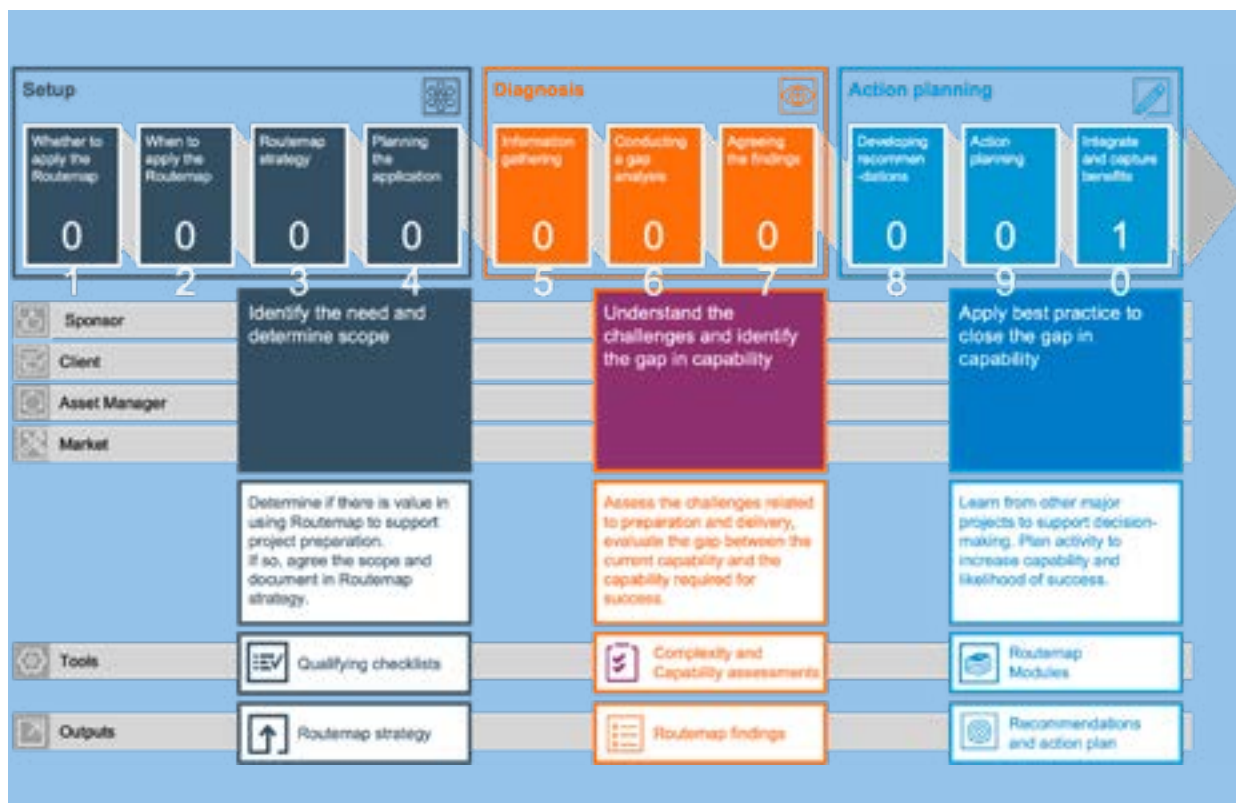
Setup

Whether to apply the Routemap
0
1

When to apply the Routemap
0
2

Routemap strategy
0
3

Planning the application
0
4

Diagnosis

Information gathering
0
5

Conducting a gap analysis
0
6

Agreeing the findings
0
7

Action planning

Developing recommen-dations
0
8

Action planning
0
9

Integrate and capture benefits
1
0

Sponsor

Client

Asset Manager

Market

Identify the need and determine scope

Understand the challenges and identify the gap in capability

Apply best practice to close the gap in capability

Determine if there is value in using Routemap to support project preparation.
If so, agree the scope and document in Routemap strategy.

Assess the challenges related to preparation and delivery, evaluate the gap between the current capability and the capability required for success.

Learn from other major projects to support decision-making. Plan activity to increase capability and likelihood of success.

Tools

Qualifying checklists

Complexity and Capability assessments

Routemap Modules

Outputs

Routemap strategy

Routemap findings

Recommendations and action plan